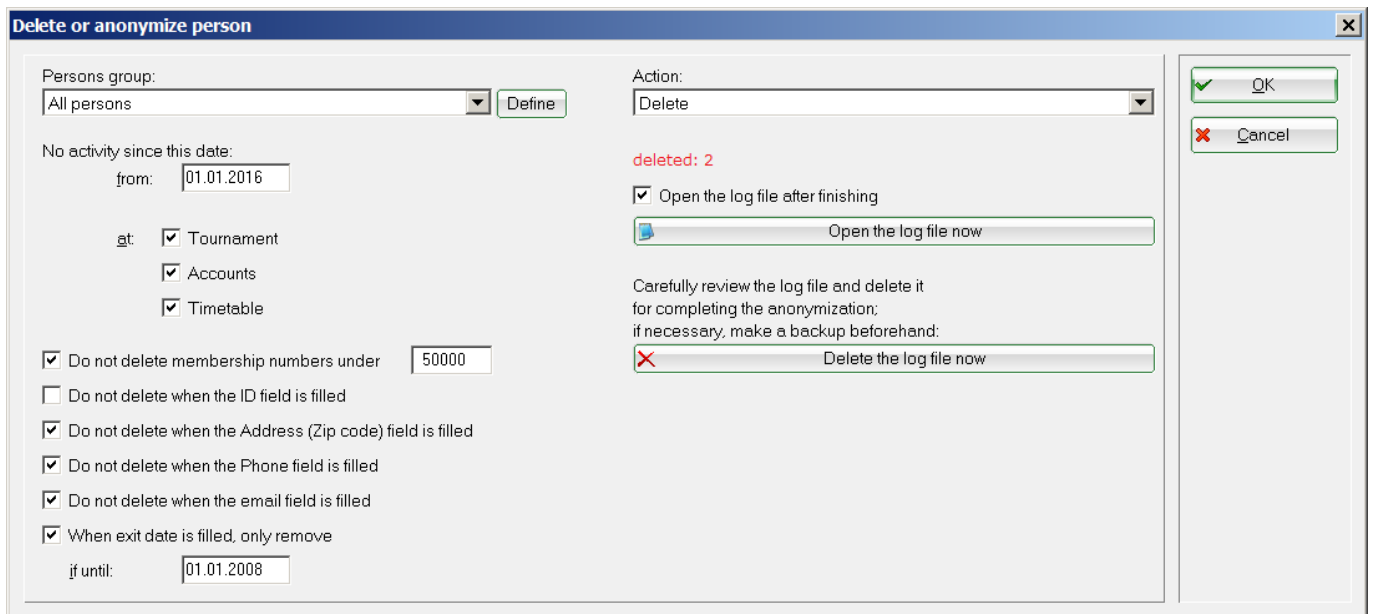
Delete or anonymize person

Persons group:
All persons
Define

No activity since this date:
from: 01.01.2016

at: Tournament
Accounts
Timetable

Do not delete membership numbers under 50000
Do not delete when the ID field is filled
Do not delete when the Address (Zip code) field is filled
Do not delete when the Phone field is filled
Do not delete when the email field is filled
When exit date is filled, only remove
if until: 01.01.2008

Action:
Delete

deleted: 2

Open the log file after finishing
Open the log file now

Carefully review the log file and delete it for completing the anonymization; if necessary, make a backup beforehand:
Delete the log file now

OK
Cancel